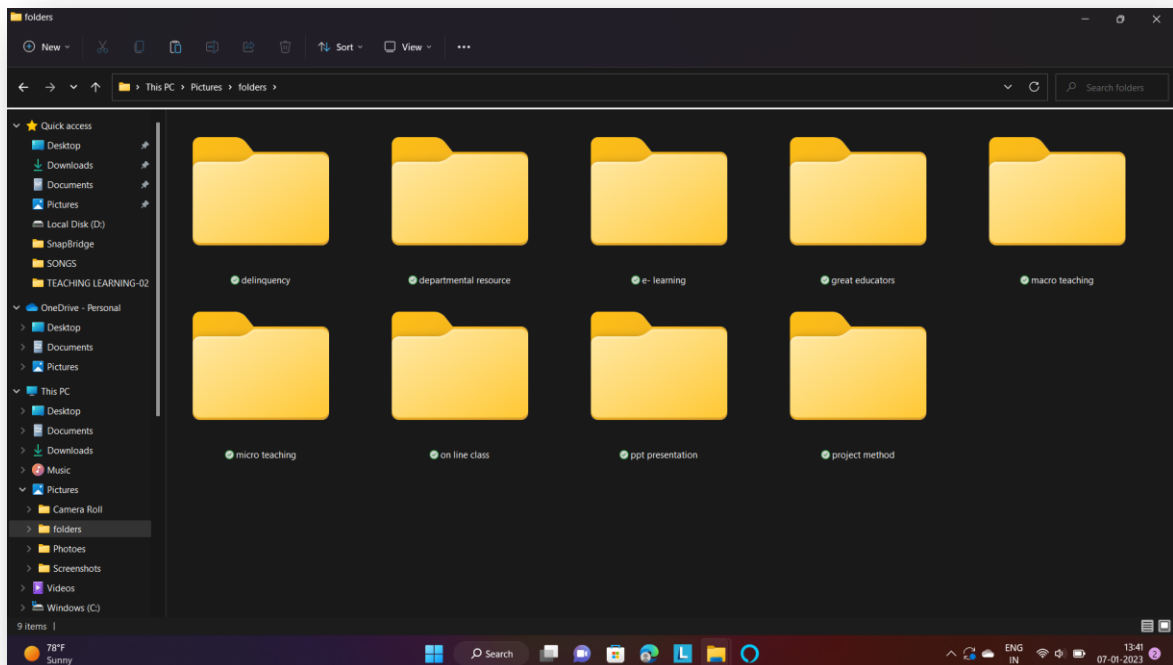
folders

New Sort View ...

This PC > Pictures > folders >

Search folders

Quick access
Desktop
Downloads
Documents
Pictures
Local Disk (D:)
SnapBridge
SONGS
TEACHING LEARNING-02
OneDrive - Personal
Desktop
Documents
Pictures
This PC
Desktop
Documents
Downloads
Music
Pictures
Camera Roll
folders
Photoes
Screenshots
Videos
Windows (C:)

delinquency
departmental resource
e- learning
great educators
macro teaching
micro teaching
on line class
ppt presentation
project method

9 items |

78°F
Sunny

Search

ENG
IN

13:41
07-01-2023
2